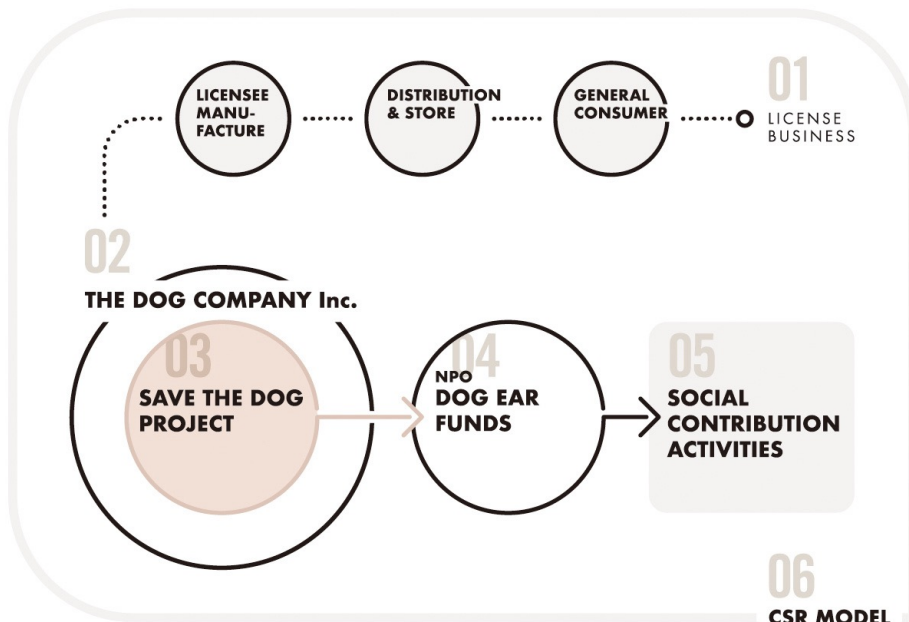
LICENSEE MANUFACTURE

DISTRIBUTION & STORE

GENERAL CONSUMER

01
LICENSE BUSINESS

02
THE DOG COMPANY Inc.

03
SAVE THE DOG PROJECT

04
NPO
DOG EAR FUNDS

05
SOCIAL CONTRIBUTION ACTIVITIES

06
CSR MODEL